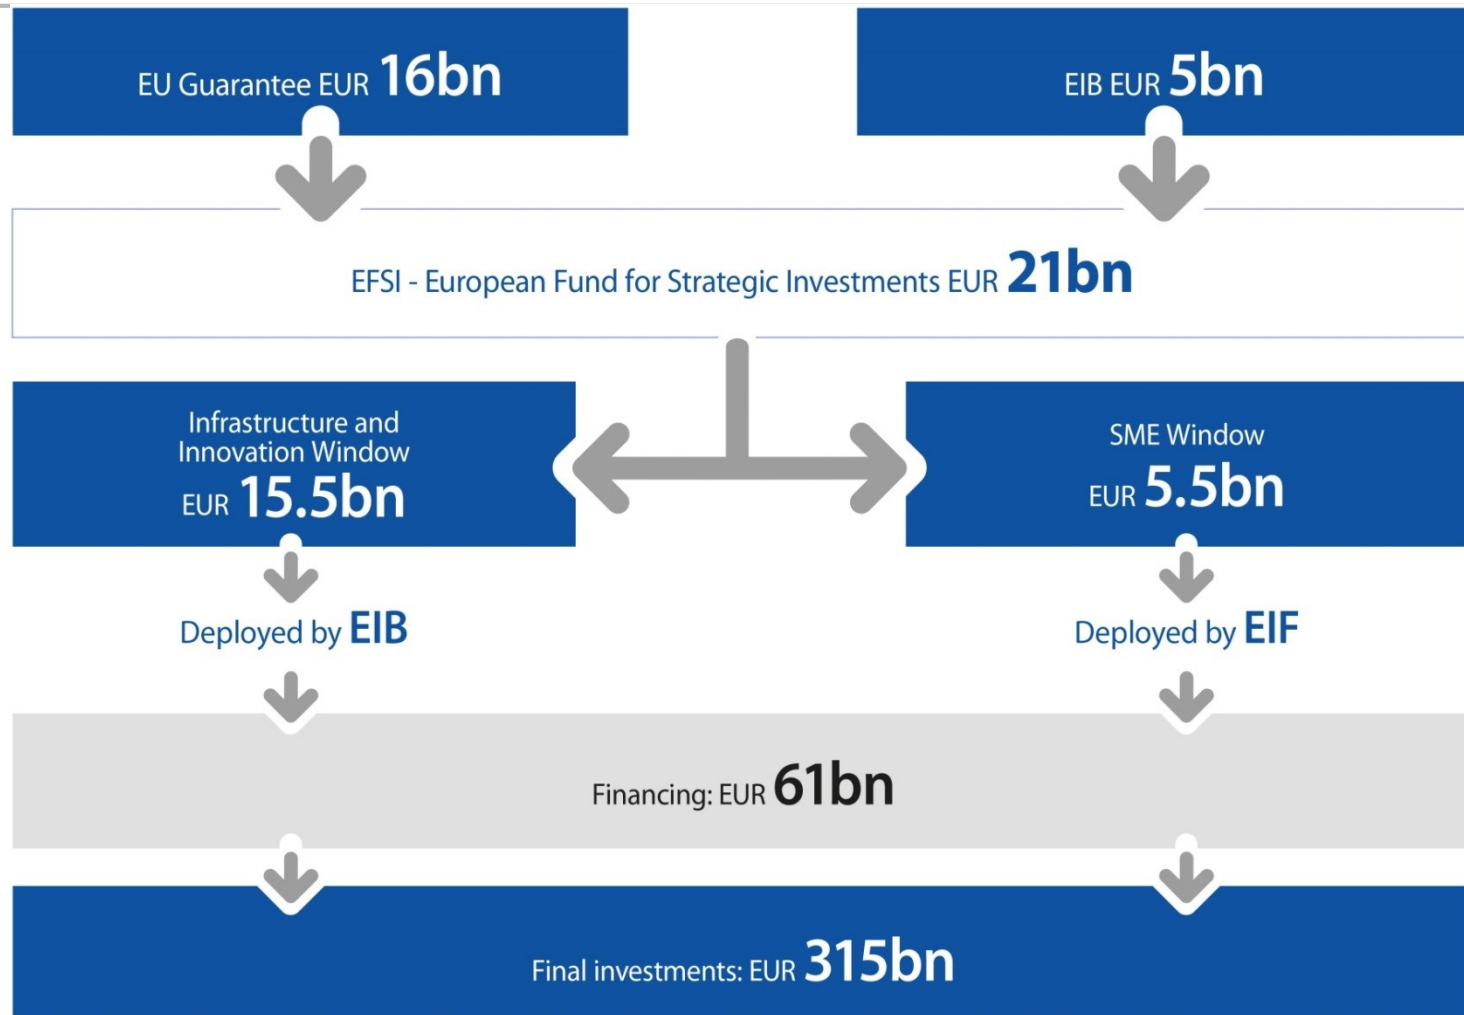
EU Guarantee EUR 16bn

EIB EUR 5bn

EFSI - European Fund for Strategic Investments EUR 21bn

Infrastructure and Innovation Window EUR 15.5bn

SME Window EUR 5.5bn

Deployed by EIB

Deployed by EIF

Financing: EUR 61bn

Final investments: EUR 315bn